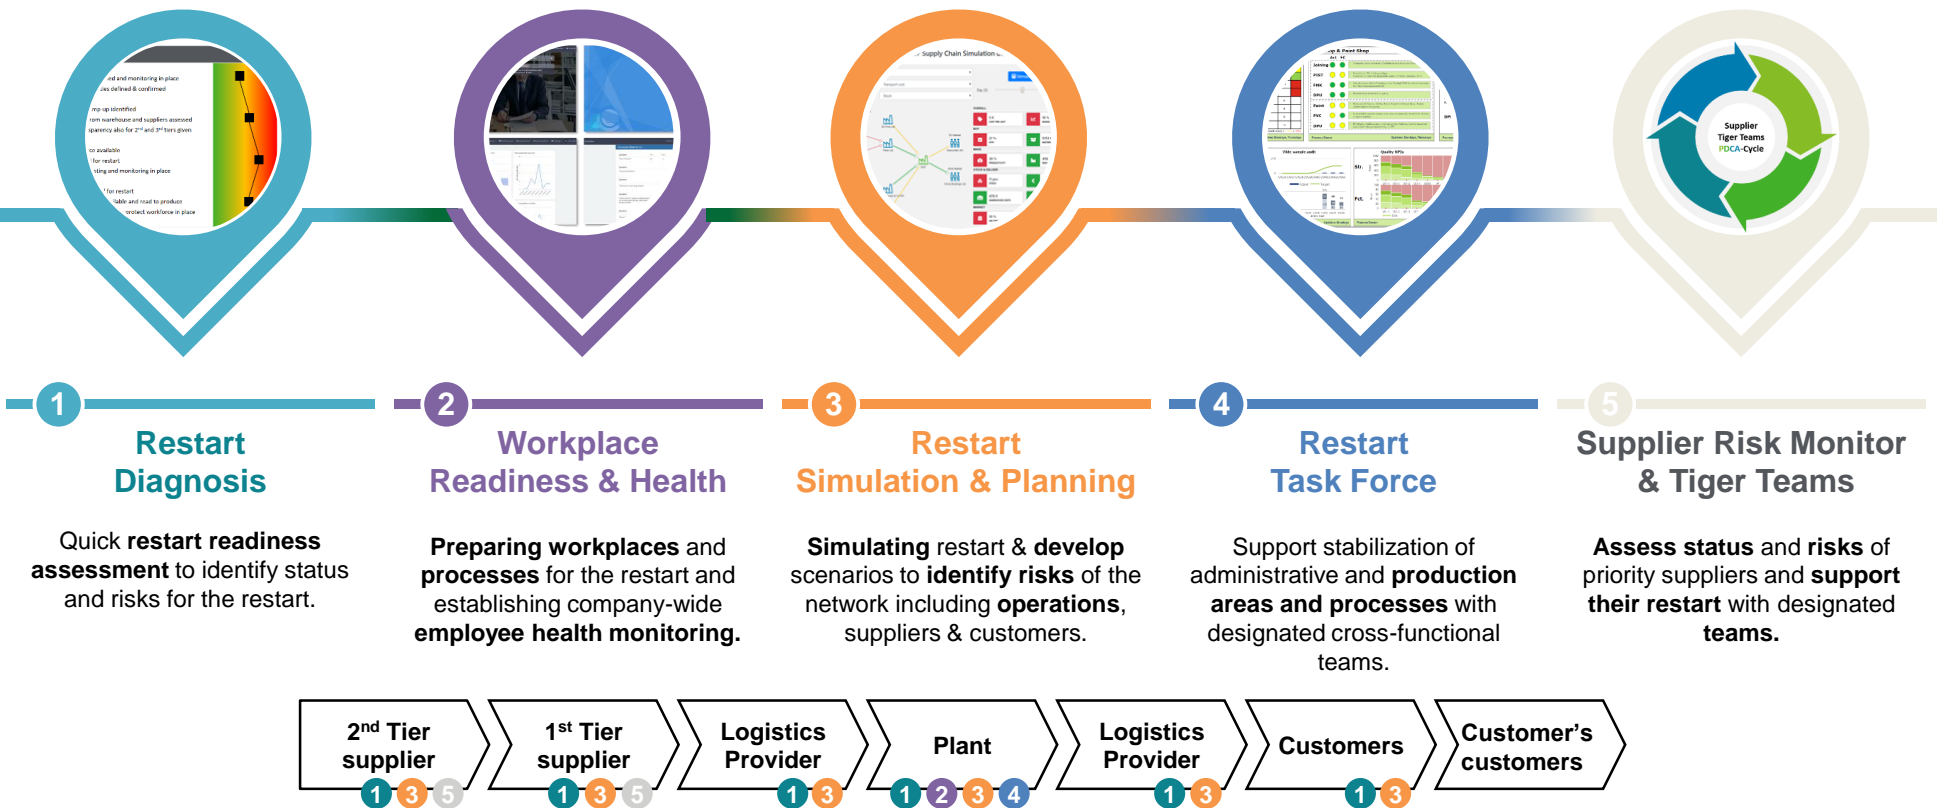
1
Restart Diagnosis

Quick **restart readiness assessment** to identify status and risks for the restart.

2
Workplace Readiness & Health

**Preparing workplaces** and **processes** for the restart and establishing company-wide **employee health monitoring.**

3
Restart Simulation & Planning

**Simulating** restart & **develop** scenarios to **identify risks** of the network including **operations**, suppliers & customers.

4
Restart Task Force

Support stabilization of administrative and **production areas and processes** with designated cross-functional teams.

5
Supplier Risk Monitor & Tiger Teams

**Assess status** and **risks** of priority suppliers and **support their restart** with designated **teams.**

Supplier Tiger Teams PDCA-Cycle

$2^{nd}$ Tier supplier 1 3 5

$1^{st}$ Tier supplier 1 3 5

Logistics Provider 1 3

Plant 1 2 3 4

Logistics Provider 1 3

Customers 1 3

Customer's customers